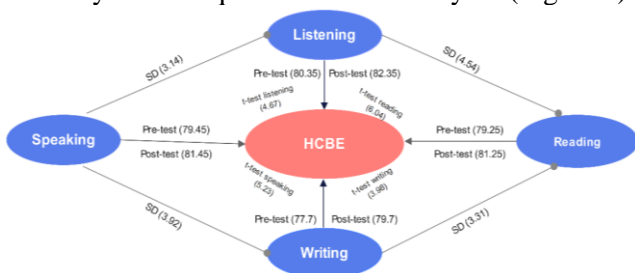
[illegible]

Listening

SD (3.14)

SD (4.54)

Pre-test (80.35)

Post-test (82.35)

t-test listening (4.67)

t-test reading (6.04)

Speaking

Pre-test (79.45)

Post-test (81.45)

HCBE

Pre-test (79.25)

Post-test (81.25)

Reading

t-test speaking (5.23)

t-test writing (3.98)

SD (3.92)

SD (3.31)

Pre-test (77.7)

Post-test (79.7)

Writing